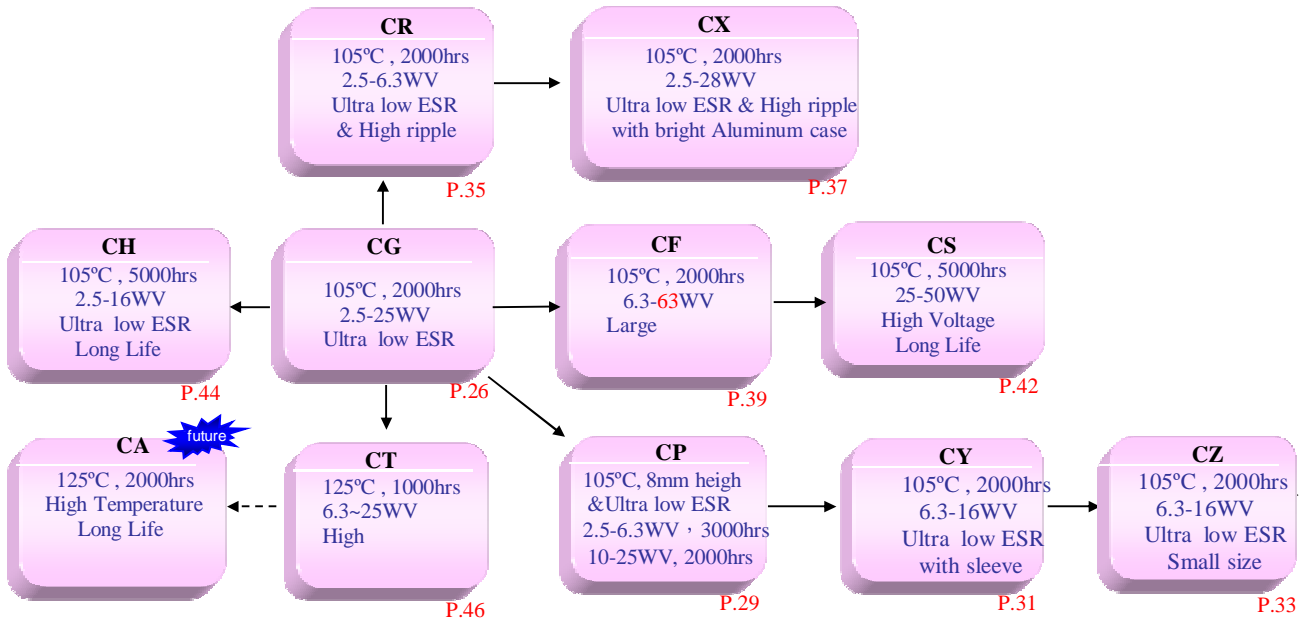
CR
105ºC , 2000hrs
2.5-6.3WV
Ultra low ESR
& High ripple
P.35

CX
105ºC , 2000hrs
2.5-28WV
Ultra low ESR & High ripple
with bright Aluminum case
P.37

CH
105ºC , 5000hrs
2.5-16WV
Ultra low ESR
Long Life
P.44

CG
105ºC , 2000hrs
2.5-25WV
Ultra low ESR
P.26

CF
105ºC , 2000hrs
6.3-63WV
Large
P.39

CS
105ºC , 5000hrs
25-50WV
High Voltage
Long Life
P.42

future
CA
125ºC , 2000hrs
High Temperature
Long Life

CT
125ºC , 1000hrs
6.3~25WV
High
P.46

CP
105ºC, 8mm heigh
&Ultra low ESR
2.5-6.3WV，3000hrs
10-25WV, 2000hrs
P.29

CY
105ºC , 2000hrs
6.3-16WV
Ultra low ESR
with sleeve
P.31

CZ
105ºC , 2000hrs
6.3-16WV
Ultra low ESR
Small size
P.33